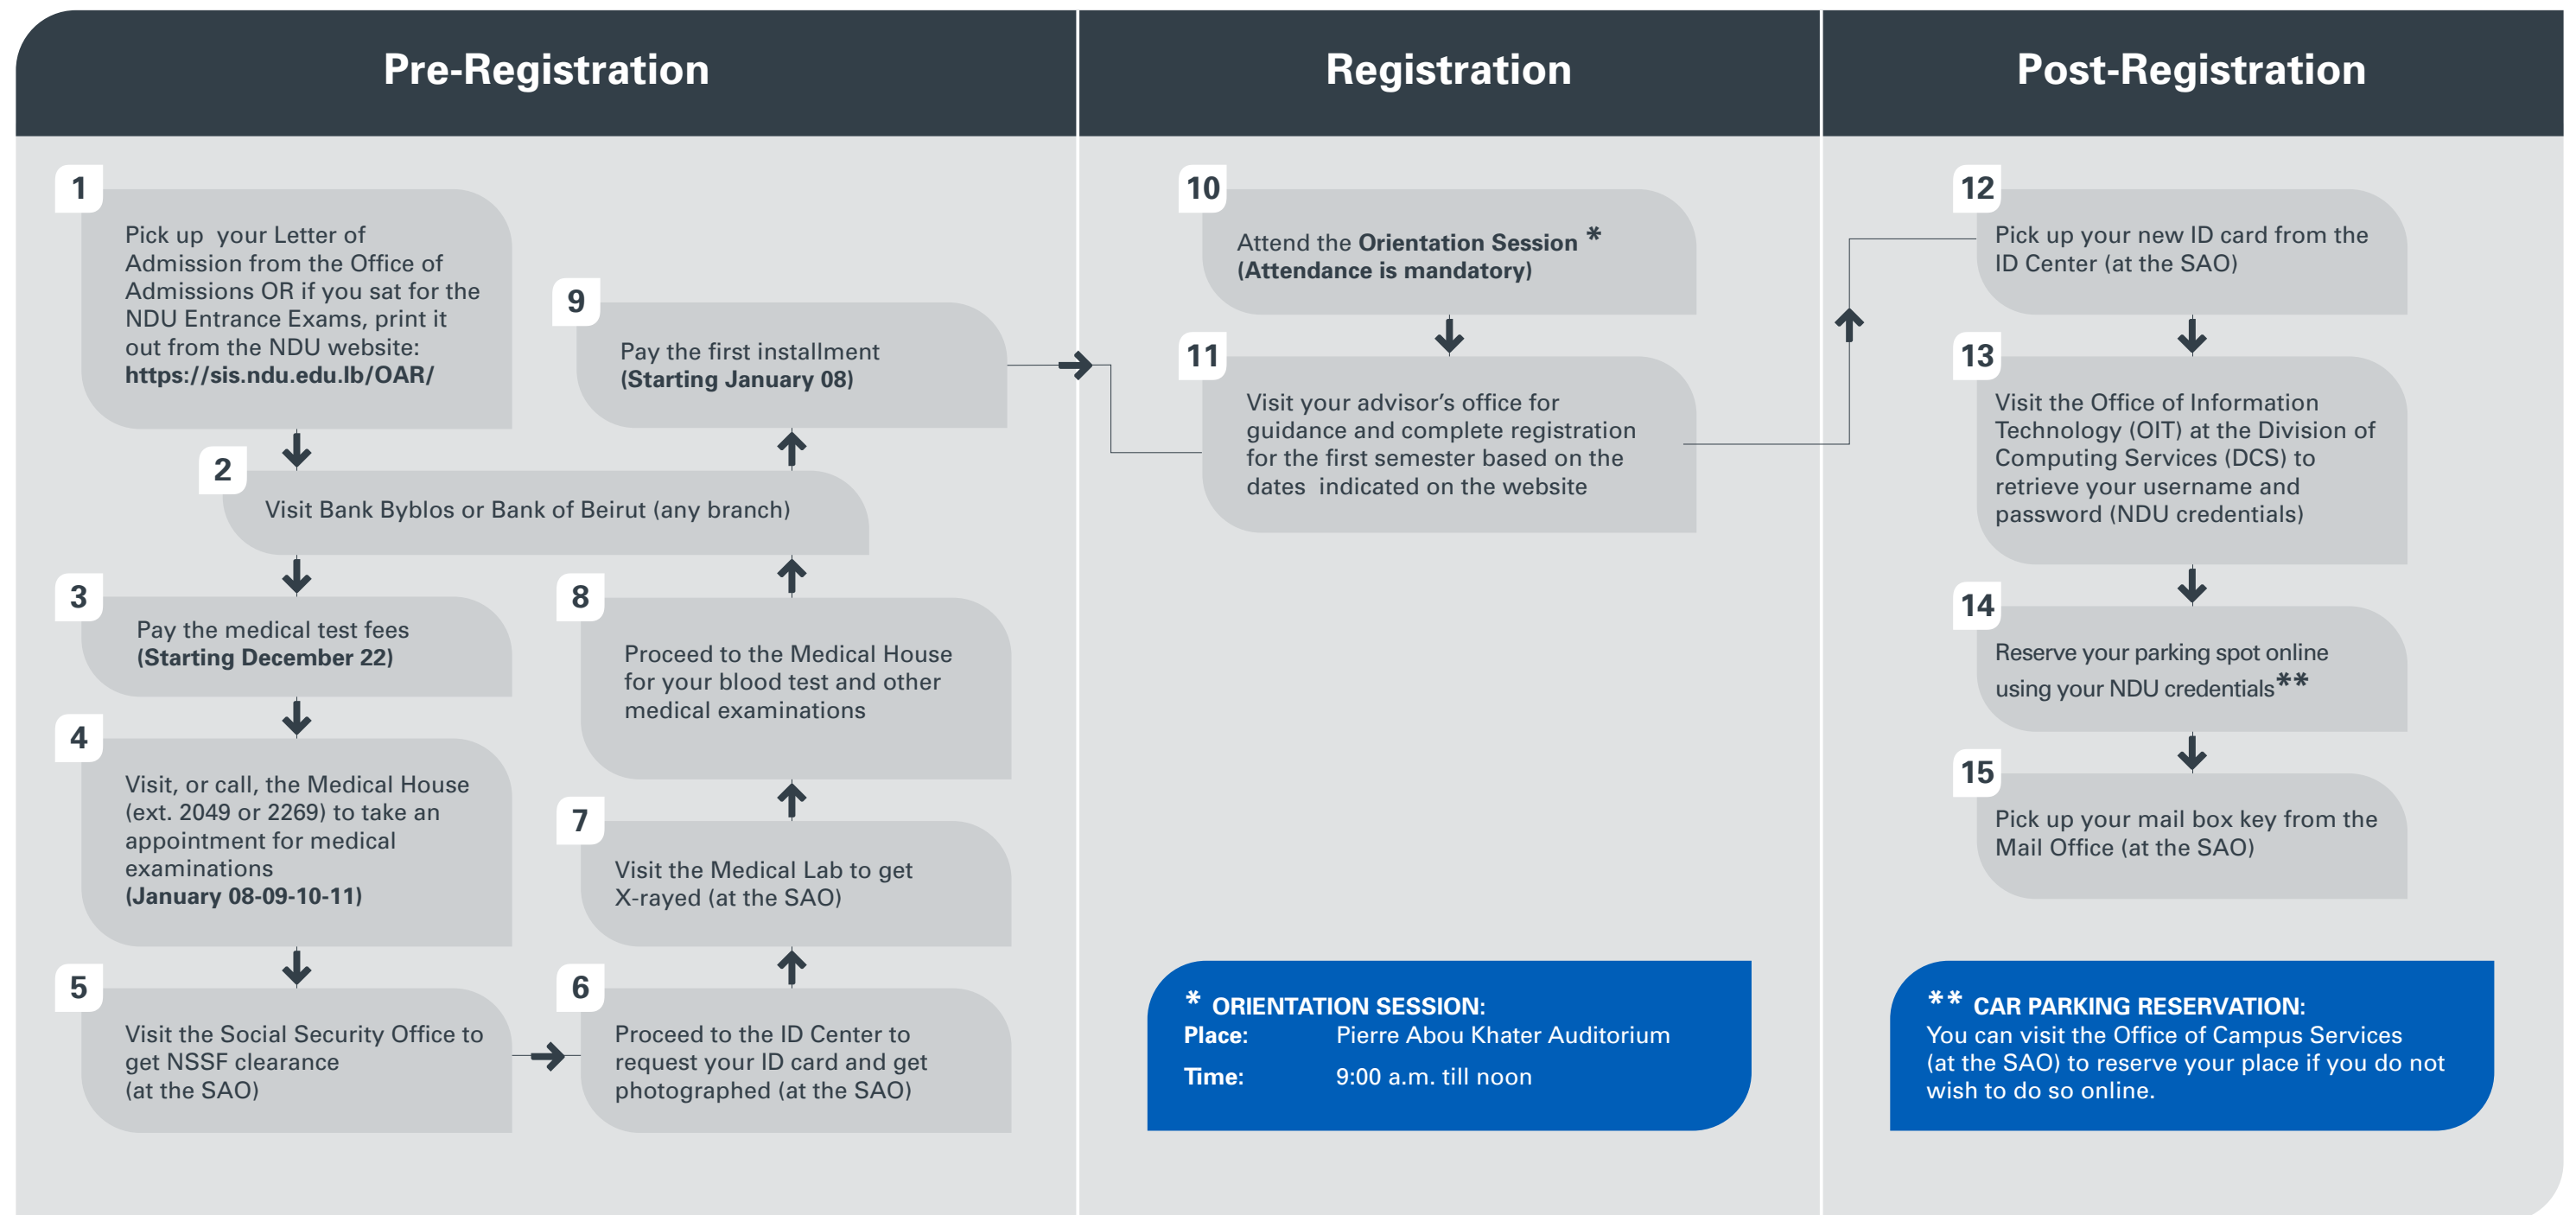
Pre-Registration

1
Pick up your Letter of Admission from the Office of Admissions OR if you sat for the NDU Entrance Exams, print it out from the NDU website: https://sis.ndu.edu.lb/OAR/

2
Visit Bank Byblos or Bank of Beirut (any branch)

3
Pay the medical test fees (Starting December 22)

4
Visit, or call, the Medical House (ext. 2049 or 2269) to take an appointment for medical examinations (January 08-09-10-11)

5
Visit the Social Security Office to get NSSF clearance (at the SAO)

6
Proceed to the ID Center to request your ID card and get photographed (at the SAO)

7
Visit the Medical Lab to get X-rayed (at the SAO)

8
Proceed to the Medical House for your blood test and other medical examinations

9
Pay the first installment (Starting January 08)

Registration

10
Attend the Orientation Session * (Attendance is mandatory)

11
Visit your advisor's office for guidance and complete registration for the first semester based on the dates indicated on the website

* ORIENTATION SESSION:
Place: Pierre Abou Khater Auditorium
Time: 9:00 a.m. till noon

Post-Registration

12
Pick up your new ID card from the ID Center (at the SAO)

13
Visit the Office of Information Technology (OIT) at the Division of Computing Services (DCS) to retrieve your username and password (NDU credentials)

14
Reserve your parking spot online using your NDU credentials**

15
Pick up your mail box key from the Mail Office (at the SAO)

** CAR PARKING RESERVATION:
You can visit the Office of Campus Services (at the SAO) to reserve your place if you do not wish to do so online.